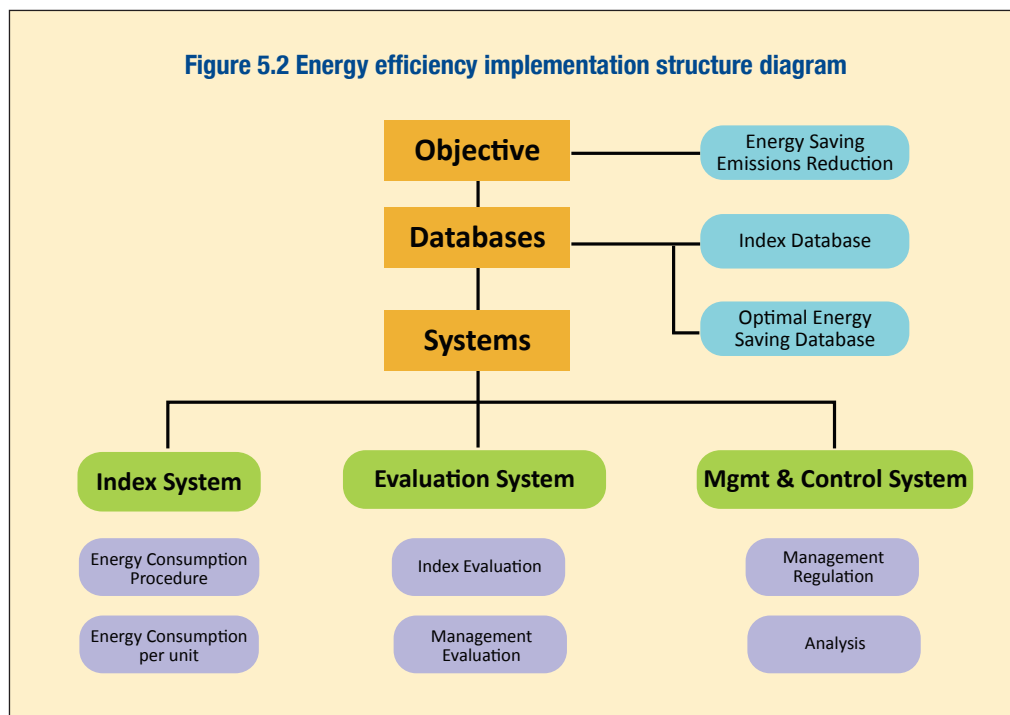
Figure 5.2 Energy efficiency implementation structure diagram

Objective

Energy Saving Emissions Reduction

Databases

Index Database

Optimal Energy Saving Database

Systems

Index System

Energy Consumption Procedure

Energy Consumption per unit

Evaluation System

Index Evaluation

Management Evaluation

Mgmt & Control System

Management Regulation

Analysis